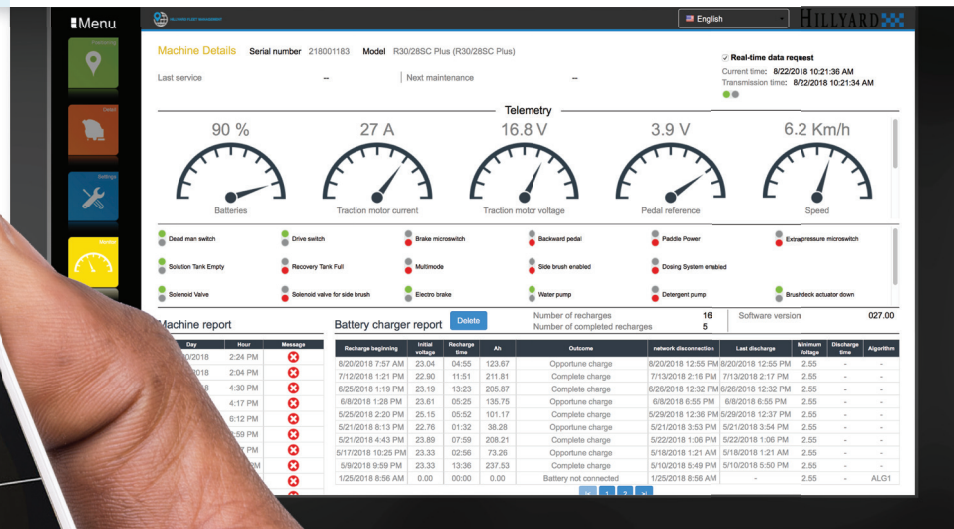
Menu

Positioning

Details

Settings

Monitor

HILLYARD FLEET MANAGEMENT

English

HILLYARD

Machine Details Serial number 218001183 Model R30/28SC Plus (R30/28SC Plus)

Last service – Next maintenance –

Real-time data request
Current time: 8/22/2018 10:21:36 AM
Transmission time: 8/22/2018 10:21:34 AM

Telemetry

90 %
Batteries

27 A
Traction motor current

16.8 V
Traction motor voltage

3.9 V
Pedal reference

6.2 Km/h
Speed

Dead man switch
Drive switch
Brake microswitch
Backward pedal
Paddle Power
Extrapressure microswitch
Solution Tank Empty
Recovery Tank Full
Multimode
Side brush enabled
Dosing System enabled
Solenoid Valve
Solenoid valve for side brush
Electro brake
Water pump
Detergent pump
Brushdeck actuator down

Machine report

| Day | Hour | Message |
|---|---|---|
| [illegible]/2018 | 2:24 PM | |
| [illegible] | 2:04 PM | |
| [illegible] | 4:30 PM | |
| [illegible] | 4:17 PM | |
| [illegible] | 6:12 PM | |
| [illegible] | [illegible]:59 PM | |
| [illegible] | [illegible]7 PM | |
| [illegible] | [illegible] | |

Battery charger report Delete

Number of recharges 16
Number of completed recharges 5

Software version 027.00

| Recharge beginning | Initial voltage | Recharge time | Ah | Outcome | network disconnection | Last discharge | Minimum voltage | Discharge time | Algorithm |
|---|---|---|---|---|---|---|---|---|---|
| 8/20/2018 7:57 AM | 23.04 | 04:55 | 123.67 | Opportune charge | 8/20/2018 12:55 PM | 8/20/2018 12:55 PM | 2.55 | - | - |
| 7/12/2018 1:21 PM | 22.90 | 11:51 | 211.81 | Complete charge | 7/13/2018 2:16 PM | 7/13/2018 2:17 PM | 2.55 | - | - |
| 6/25/2018 1:19 PM | 23.19 | 13:23 | 205.87 | Complete charge | 6/26/2018 12:32 PM | 6/26/2018 12:32 PM | 2.55 | - | - |
| 6/8/2018 1:28 PM | 23.61 | 05:25 | 135.75 | Opportune charge | 6/8/2018 6:55 PM | 6/8/2018 6:55 PM | 2.55 | - | - |
| 5/25/2018 2:20 PM | 25.15 | 05:52 | 101.17 | Complete charge | 5/29/2018 12:36 PM | 5/29/2018 12:37 PM | 2.55 | - | - |
| 5/21/2018 8:13 PM | 22.76 | 01:32 | 38.28 | Opportune charge | 5/21/2018 3:53 PM | 5/21/2018 3:54 PM | 2.55 | - | - |
| 5/21/2018 4:43 PM | 23.89 | 07:59 | 208.21 | Complete charge | 5/22/2018 1:06 PM | 5/22/2018 1:06 PM | 2.55 | - | - |
| 5/17/2018 10:25 PM | 23.33 | 02:56 | 73.26 | Opportune charge | 5/18/2018 1:21 AM | 5/18/2018 1:21 AM | 2.55 | - | - |
| 5/9/2018 9:59 PM | 23.33 | 13:36 | 237.53 | Complete charge | 5/10/2018 5:49 PM | 5/10/2018 5:50 PM | 2.55 | - | - |
| 1/25/2018 8:56 AM | 0.00 | 00:00 | 0.00 | Battery not connected | 1/25/2018 8:56 AM | - | 2.55 | - | ALG1 |

1 2